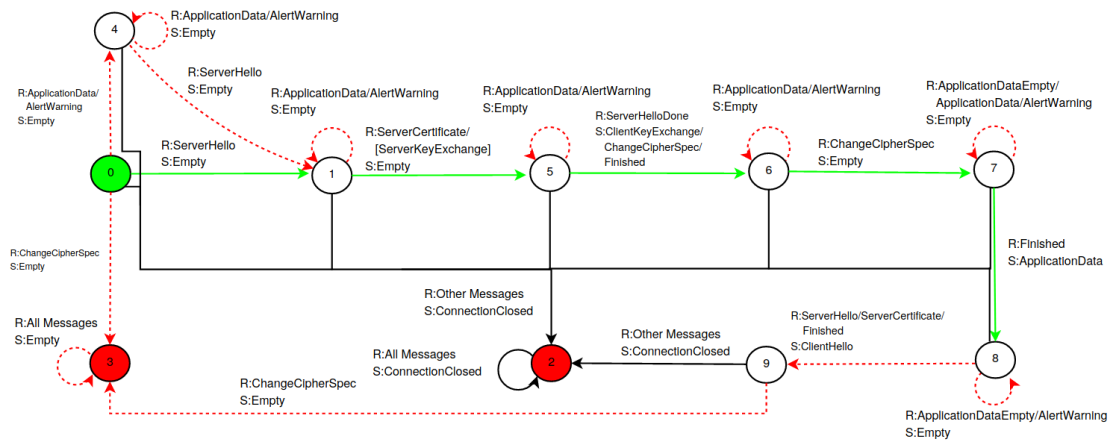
4
R:ApplicationData/AlertWarning
S:Empty

R:ApplicationData/
AlertWarning
S:Empty

R:ServerHello
S:Empty

R:ApplicationData/AlertWarning
S:Empty

R:ApplicationData/AlertWarning
S:Empty

R:ApplicationData/AlertWarning
S:Empty

R:ApplicationDataEmpty/
ApplicationData/AlertWarning
S:Empty

R:ServerHello
S:Empty

R:ServerCertificate/
[ServerKeyExchange]
S:Empty

R:ServerHelloDone
S:ClientKeyExchange/
ChangeCipherSpec/
Finished

R:ChangeCipherSpec
S:Empty

0

1

5

6

7

R:ChangeCipherSpec
S:Empty

R:Finished
S:ApplicationData

R:Other Messages
S:ConnectionClosed

R:All Messages
S:Empty

R:ServerHello/ServerCertificate/
Finished
S:ClientHello

R:Other Messages
S:ConnectionClosed

R:All Messages
S:ConnectionClosed

3

2

9

8

R:ChangeCipherSpec
S:Empty

R:ApplicationDataEmpty/AlertWarning
S:Empty